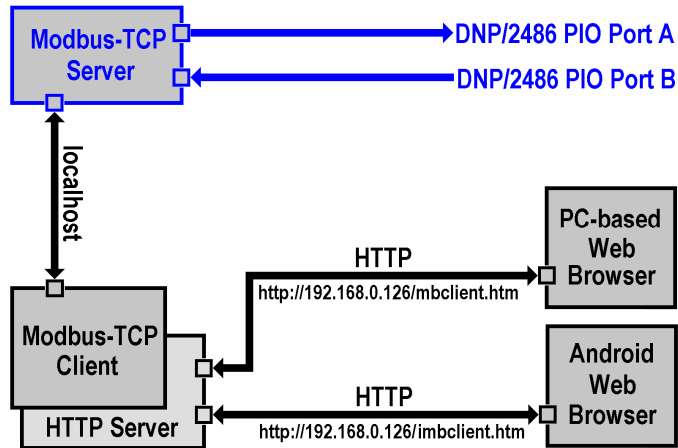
Modbus-TCP Server

DNP/2486 PIO Port A

DNP/2486 PIO Port B

localhost

PC-based Web Browser

HTTP

http://192.168.0.126/mbclient.htm

Modbus-TCP Client

HTTP Server

Android Web Browser

HTTP

http://192.168.0.126/imbclient.htm